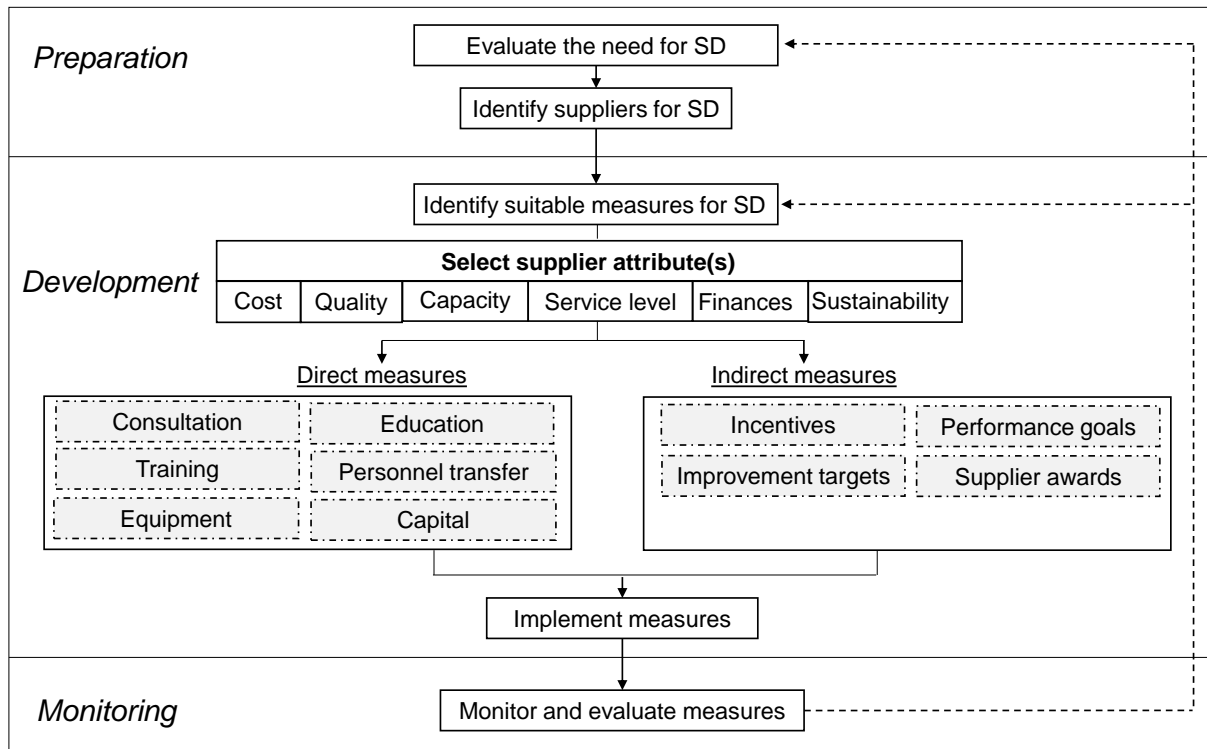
Preparation

Evaluate the need for SD

Identify suppliers for SD

Development

Identify suitable measures for SD

| Select supplier attribute(s) | | | | | |
|---|---|---|---|---|---|
| Cost | Quality | Capacity | Service level | Finances | Sustainability |

Direct measures

Consultation
Education
Training
Personnel transfer
Equipment
Capital

Indirect measures

Incentives
Performance goals
Improvement targets
Supplier awards

Implement measures

Monitoring

Monitor and evaluate measures